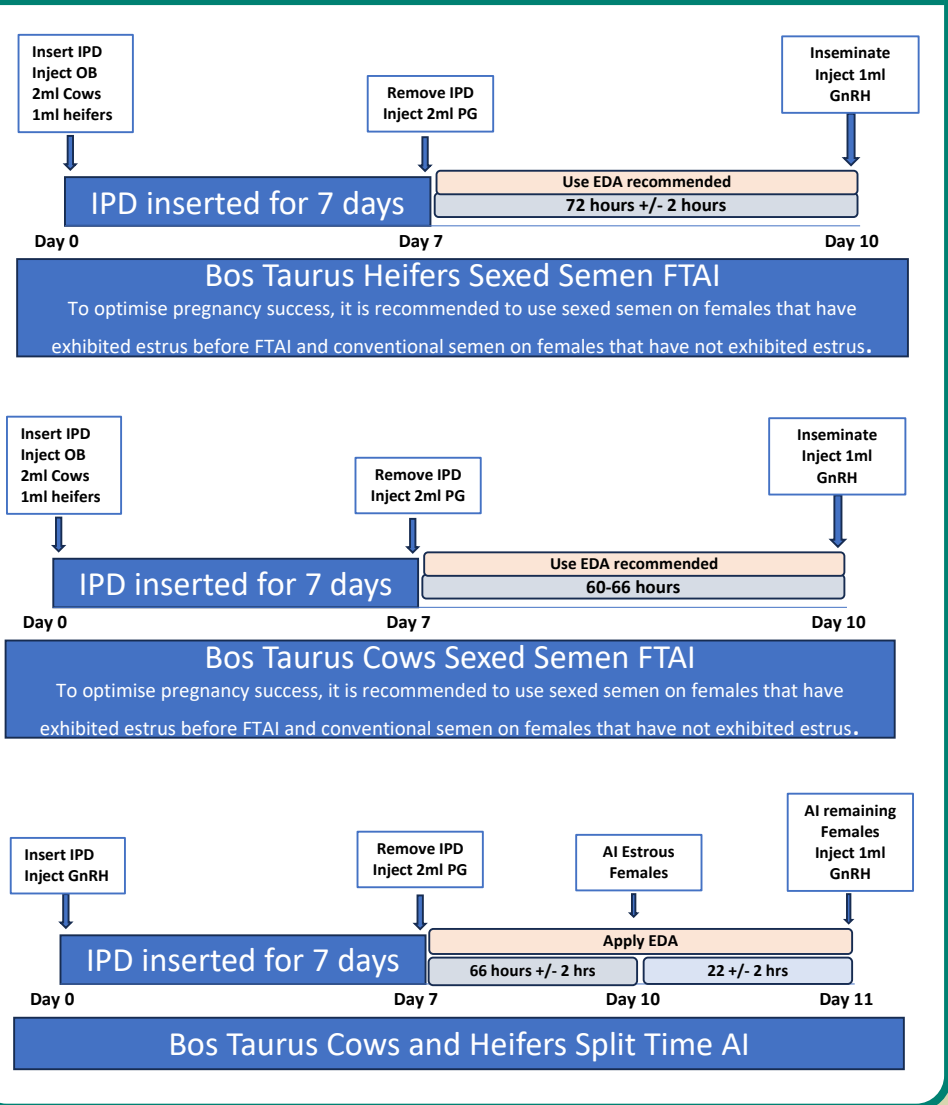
Insert IPD
Inject OB
2ml Cows
1ml heifers

Remove IPD
Inject 2ml PG

Inseminate
Inject 1ml
GnRH

IPD inserted for 7 days

Use EDA recommended

72 hours +/- 2 hours

Day 0

Day 7

Day 10

Bos Taurus Heifers Sexed Semen FTAI

To optimise pregnancy success, it is recommended to use sexed semen on females that have exhibited estrus before FTAI and conventional semen on females that have not exhibited estrus.

Insert IPD
Inject OB
2ml Cows
1ml heifers

Remove IPD
Inject 2ml PG

Inseminate
Inject 1ml
GnRH

IPD inserted for 7 days

Use EDA recommended

60-66 hours

Day 0

Day 7

Day 10

Bos Taurus Cows Sexed Semen FTAI

To optimise pregnancy success, it is recommended to use sexed semen on females that have exhibited estrus before FTAI and conventional semen on females that have not exhibited estrus.

Insert IPD
Inject GnRH

Remove IPD
Inject 2ml PG

AI Estrous
Females

AI remaining
Females
Inject 1ml
GnRH

IPD inserted for 7 days

Apply EDA

66 hours +/- 2 hrs

22 +/- 2 hrs

Day 0

Day 7

Day 10

Day 11

Bos Taurus Cows and Heifers Split Time AI